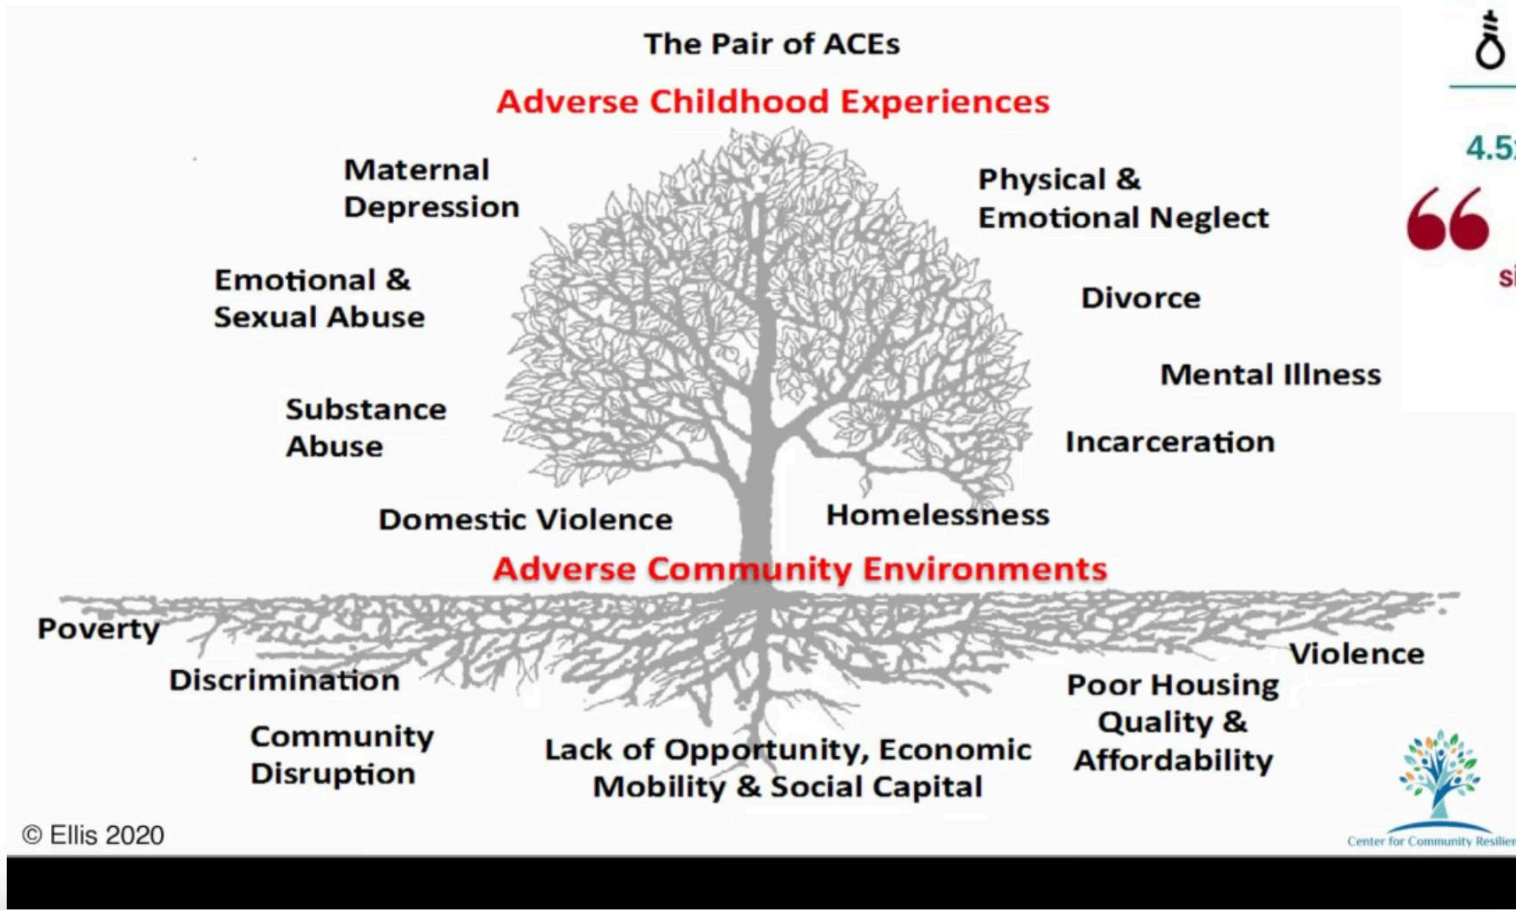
The Pair of ACEs

Adverse Childhood Experiences

Maternal Depression

Physical & Emotional Neglect

Emotional & Sexual Abuse

Divorce

Mental Illness

Substance Abuse

Incarceration

Domestic Violence

Homelessness

Adverse Community Environments

Poverty

Violence

Discrimination

Poor Housing Quality & Affordability

Community Disruption

Lack of Opportunity, Economic Mobility & Social Capital

© Ellis 2020

Center for Community Resilien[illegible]

4.5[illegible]

66

si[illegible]